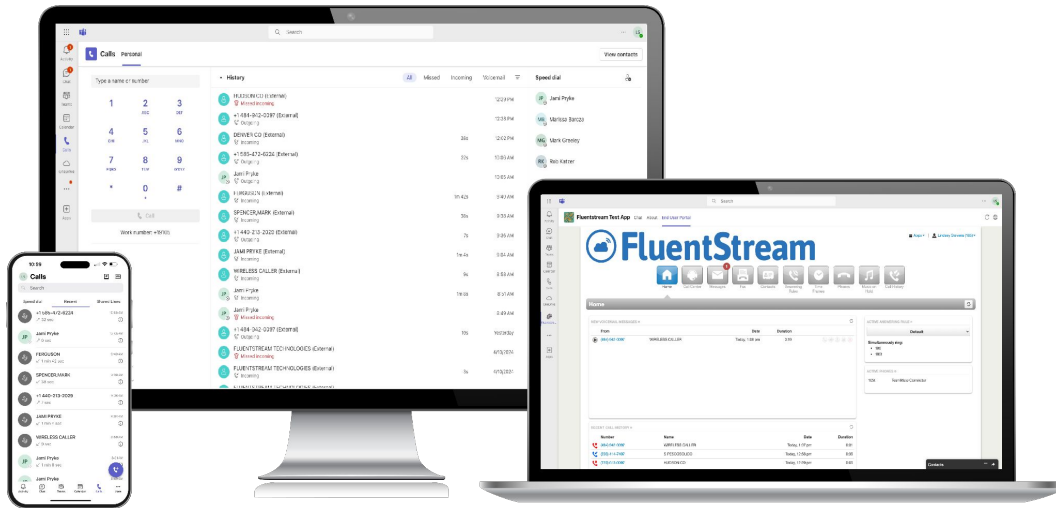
Search

Calls Personal

View contacts

Type a name or number

1
2 ABC
3 DEF
4 GHI
5 JKL
6 MNO
7 PQRS
8 TUV
9 WXYZ
*
0 +
#

Call

Work number: +1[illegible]

History

All Missed Incoming Voicemail

HUDSON CO (External) Missed incoming 12:03 PM
+1 484-942-0097 (External) Outgoing 12:03 PM
DENVER CO (External) Incoming 26s 12:02 PM
+1 580-472-6324 (External) Incoming 22s 10:00 AM
Jami Pryke Outgoing 1:50 PM
FERGUSON (External) Incoming 1h 42s 3:47 AM
SPENCER,MARK (External) Incoming 30s 3:55 AM
+1 440-213-2020 (External) Outgoing 7s 3:55 AM
JAMI PRYKE (External) Incoming 1m 4s 3:50 AM
WIRELESS CALLER (External) Incoming 9s 3:45 AM
Jami Pryke Outgoing 1m 5s 3:45 AM
Jami Pryke Missed incoming 3:45 AM
+1 484-942-0097 (External) Outgoing 10s Yesterday
FLUENTSTREAM TECHNOLOGIES (External) Missed incoming 6/13/2024
FLUENTSTREAM TECHNOLOGIES (External) Incoming 5s 6/13/2024

Speed dial

Jami Pryke
Marissa Barcza
Mark Greeley
Rob Kotzer

10:59
Calls
Search
Speed dial Recent Shared Lines
+1 580-472-6324
Jami Pryke
FERGUSON
SPENCER,MARK
+1 440-213-2020
JAMI PRYKE
WIRELESS CALLER
Jami Pryke

Fluentstream Test App Chat About End-User Portal

FluentStream

Home

Home

From Date Duration
WIRELESS CALLER Today, 1:08 am 0:19

Default

Number Name Date Duration
WIRELESS CALLER
S FERGUSON
HUDSON CO

Contacts